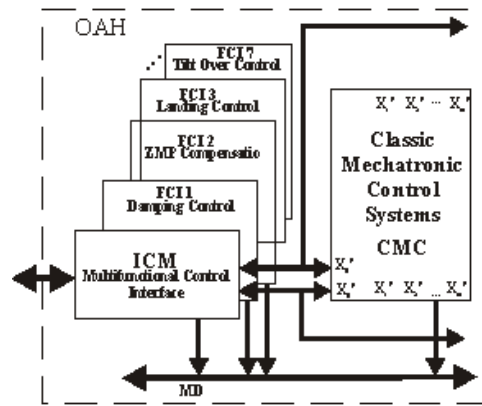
OAH

FCI 7
Tilt Over Control

FCI 3
Landing Control

FCI 2
ZMP Compensatio

FCI 1
Damping Control

ICM
Multifunctional Control Interface

Classic Mechatronic Control Systems
CMC

$X_1'$ $X_2'$ ... $X_n'$

$X_1'$

$X_1'$ $X_1'$ $X_2'$ ... $X_n'$

MD